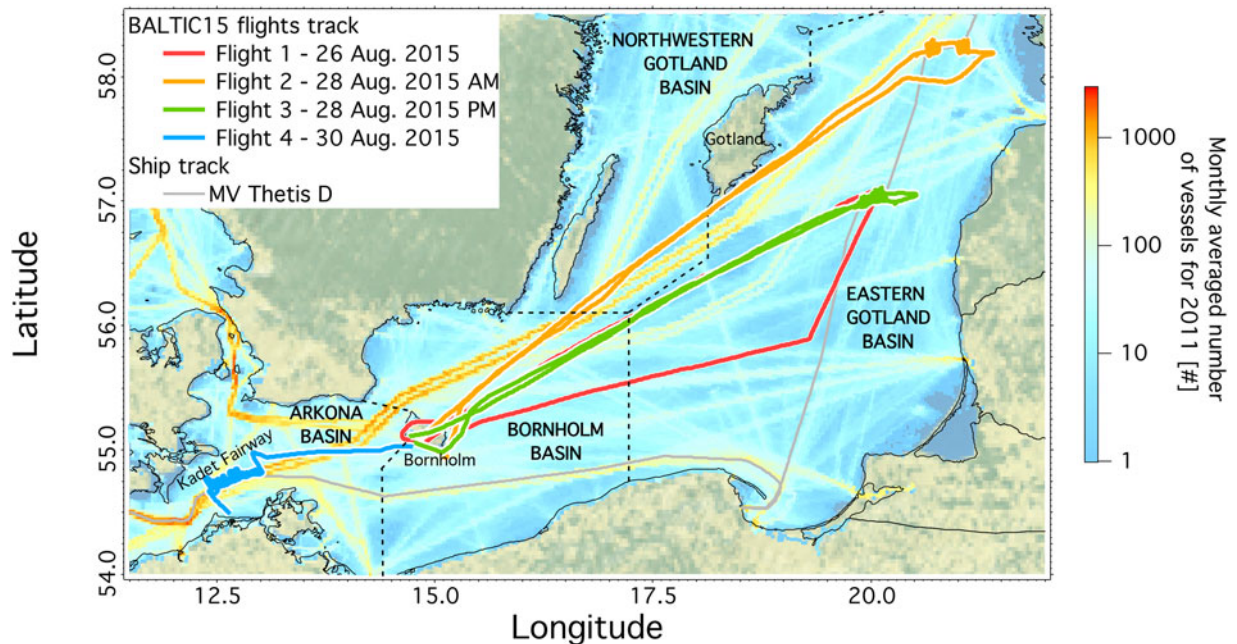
BALTIC15 flights track
Flight 1 - 26 Aug. 2015
Flight 2 - 28 Aug. 2015 AM
Flight 3 - 28 Aug. 2015 PM
Flight 4 - 30 Aug. 2015
Ship track
MV Thetis D

NORTHWESTERN GOTLAND BASIN
Gotland
EASTERN GOTLAND BASIN
ARKONA BASIN
BORNHOLM BASIN
Bornholm
Kadet Fairway

Latitude
58.0
57.0
56.0
55.0
54.0

Longitude
12.5
15.0
17.5
20.0

Monthly averaged number of vessels for 2011 [#]
1000
100
10
1